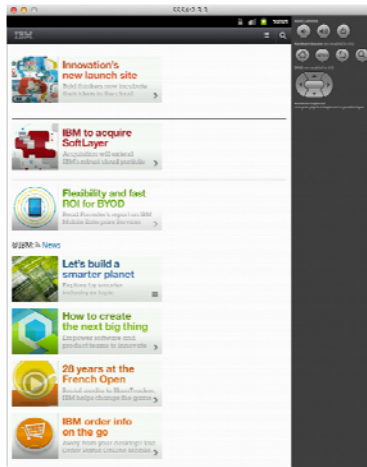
IBM

Innovation's new launch site
Bold thinkers now incubate their ideas in their feed

IBM to acquire SoftLayer
Acquisition will extend IBM's cloud portfolio

Flexibility and fast ROI for BYOD

IBM News

Let's build a smarter planet

How to create the next big thing

28 years at the French Open

IBM order info on the go